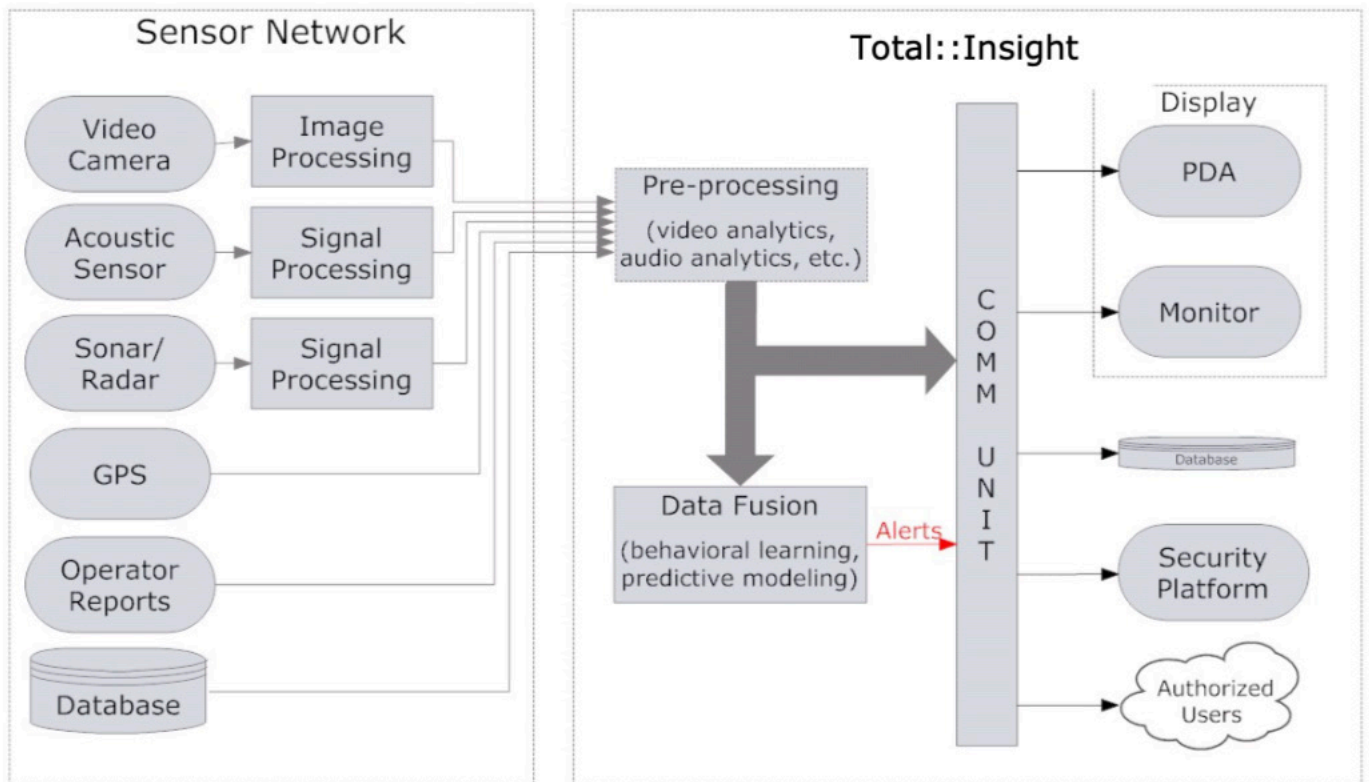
Sensor Network

Video Camera

Image Processing

Acoustic Sensor

Signal Processing

Sonar/ Radar

Signal Processing

GPS

Operator Reports

Database

Total::Insight

Pre-processing

(video analytics, audio analytics, etc.)

Data Fusion

(behavioral learning, predictive modeling)

Alerts

C O M M U N I T

Display

PDA

Monitor

Database

Security Platform

Authorized Users